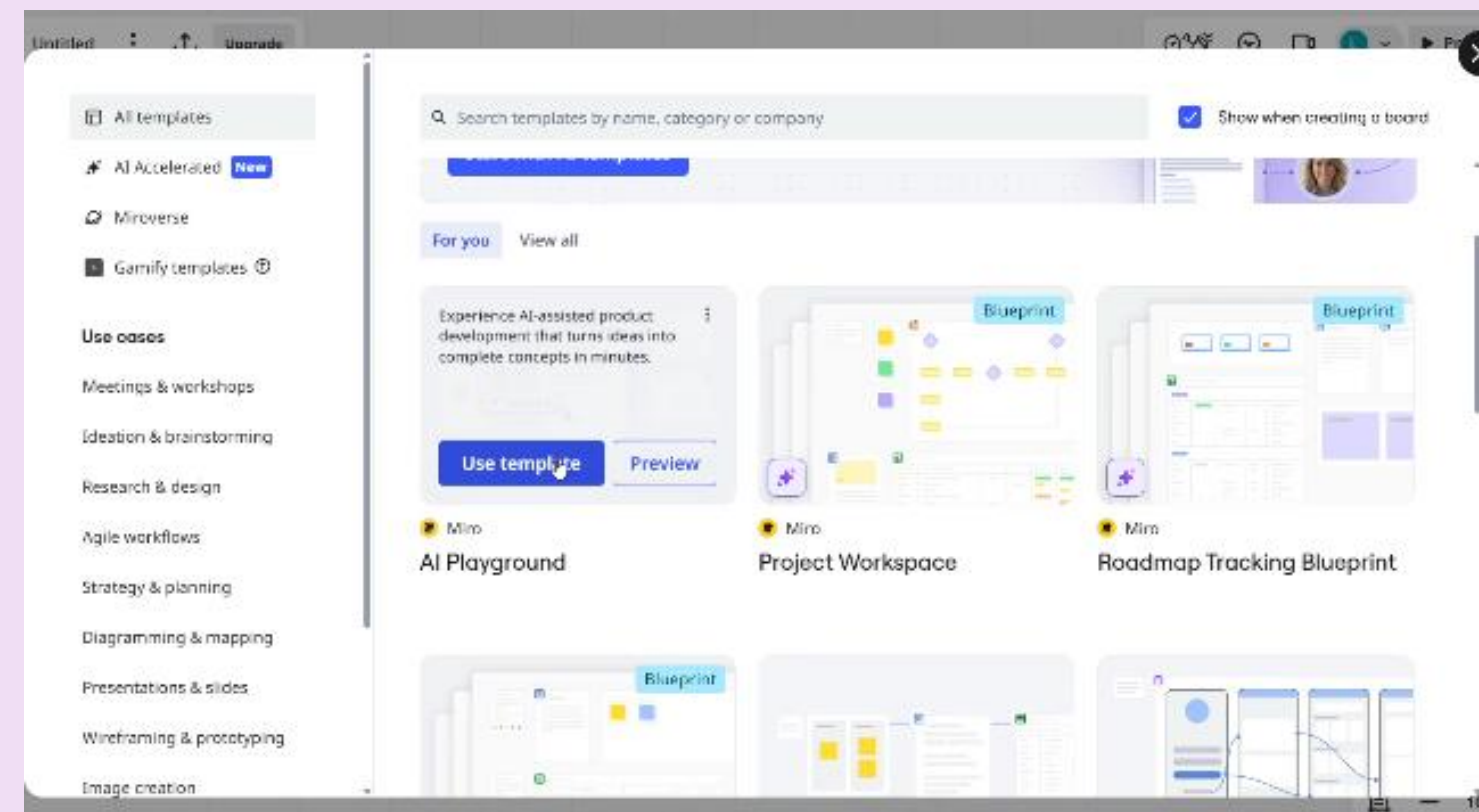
Untitled Upgrade

All templates
AI Accelerated New
Miroverse
Gamify templates

Use cases
Meetings & workshops
Ideation & brainstorming
Research & design
Agile workflows
Strategy & planning
Diagramming & mapping
Presentations & slides
Wireframing & prototyping
Image creation

Search templates by name, category or company
Show when creating a board

For you View all

Experience AI-assisted product development that turns ideas into complete concepts in minutes.
Use template Preview
Miro
AI Playground

Blueprint
Miro
Project Workspace

Blueprint
Miro
Roadmap Tracking Blueprint

Blueprint